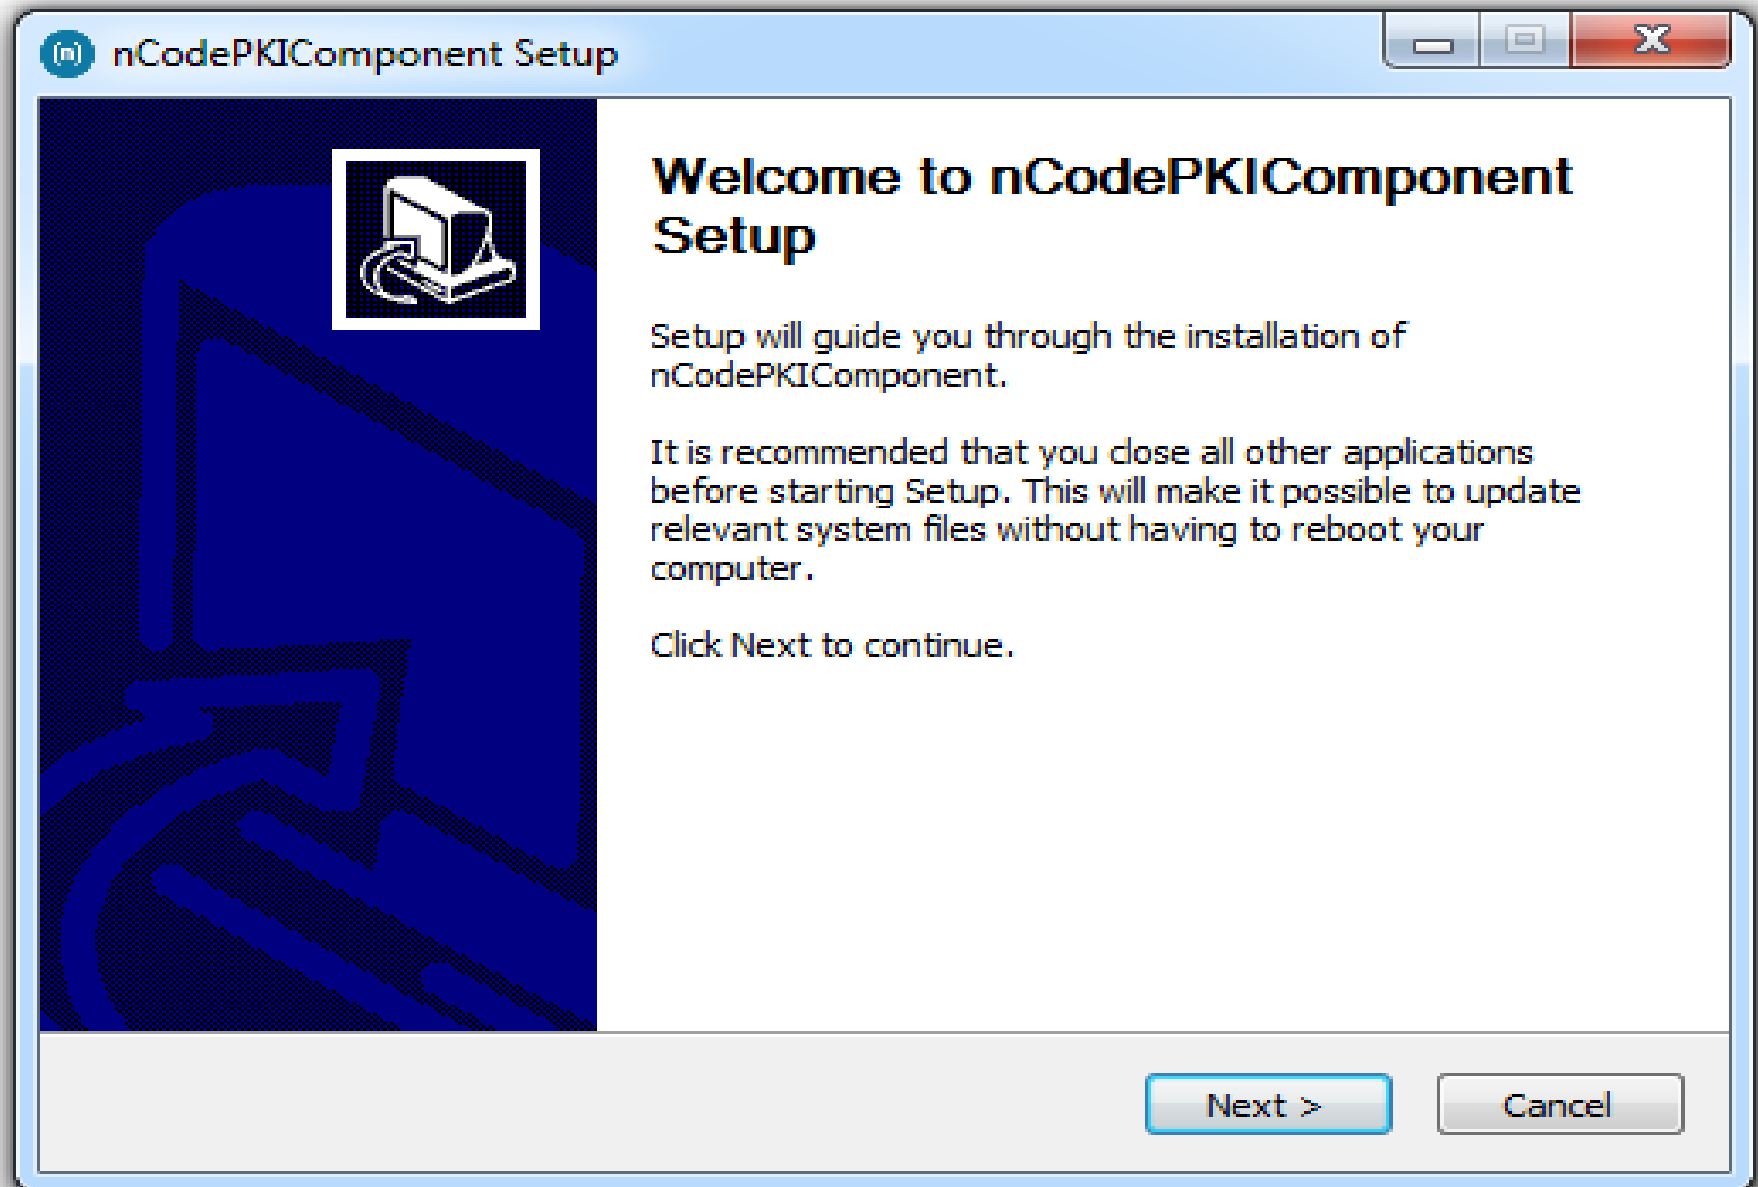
nCodePKIComponent Setup

Welcome to nCodePKIComponent Setup

Setup will guide you through the installation of nCodePKIComponent.

It is recommended that you close all other applications before starting Setup. This will make it possible to update relevant system files without having to reboot your computer.

Click Next to continue.

Next >

Cancel